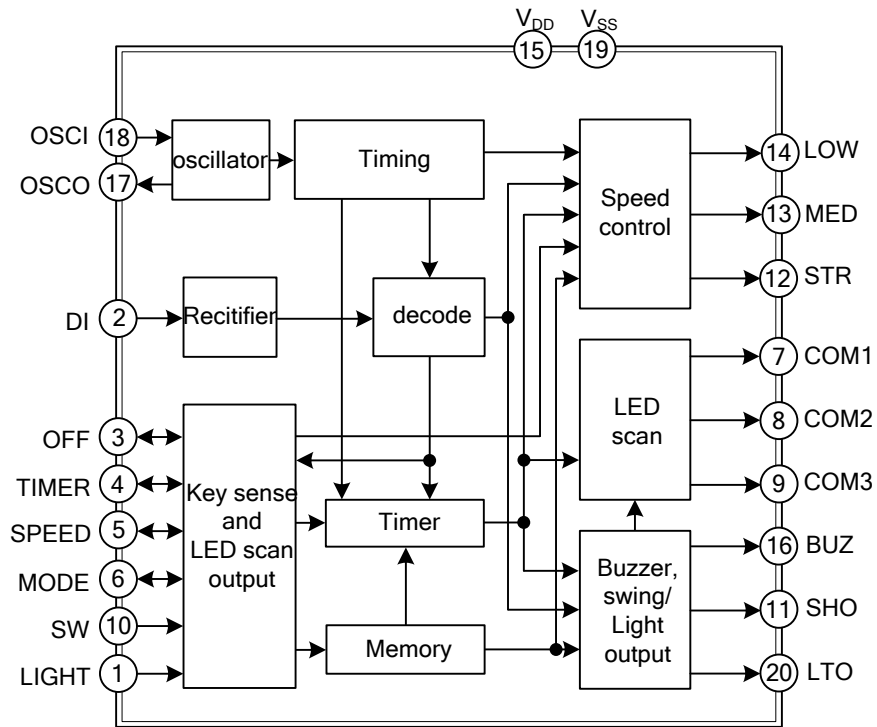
$V_{DD}$ $V_{SS}$
15 19

OSCI 18
OSCO 17
oscillator
Timing
Speed control
14 LOW
13 MED
12 STR

DI 2
Recitifier
decode

LED scan
7 COM1
8 COM2
9 COM3

OFF 3
TIMER 4
SPEED 5
MODE 6
SW 10
LIGHT 1
Key sense and LED scan output
Timer
Memory
Buzzer, swing/ Light output
16 BUZ
11 SHO
20 LTO